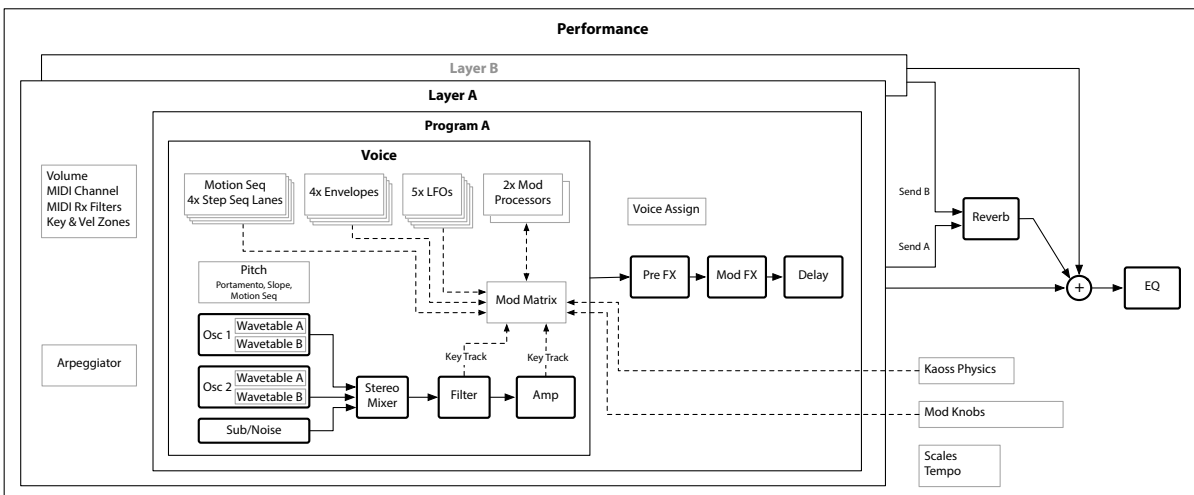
Performance

Layer B

Layer A

Program A

Voice

Volume
MIDI Channel
MIDI Rx Filters
Key & Vel Zones

Motion Seq
4x Step Seq Lanes

4x Envelopes

5x LFOs

2x Mod
Processors

Voice Assign

Send B

Reverb

Send A

Pitch
Portamento, Slope,
Motion Seq

Mod Matrix

Pre FX

Mod FX

Delay

+

EQ

Osc 1
Wavetable A
Wavetable B

Arpeggiator

Key Track

Key Track

Kaoss Physics

Osc 2
Wavetable A
Wavetable B

Stereo
Mixer

Filter

Amp

Mod Knobs

Sub/Noise

Scales
Tempo